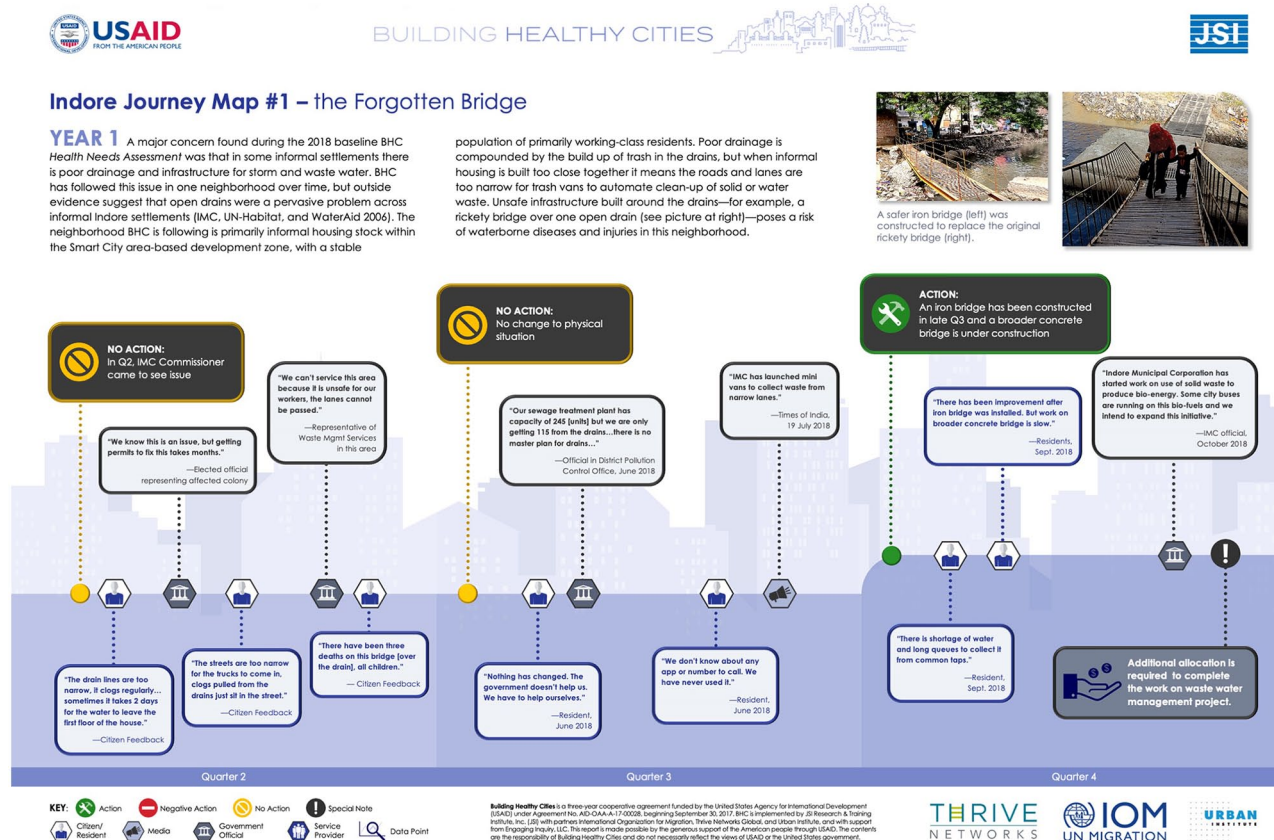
USAID FROM THE AMERICAN PEOPLE

BUILDING HEALTHY CITIES

JSI

Indore Journey Map #1 – the Forgotten Bridge

YEAR 1 A major concern found during the 2018 baseline BHC *Health Needs Assessment* was that in some informal settlements there is poor drainage and infrastructure for storm and waste water. BHC has followed this issue in one neighborhood over time, but outside evidence suggest that open drains were a pervasive problem across informal Indore settlements (IMC, UN-Habitat, and WaterAid 2006). The neighborhood BHC is following is primarily informal housing stock within the Smart City area-based development zone, with a stable population of primarily working-class residents. Poor drainage is compounded by the build up of trash in the drains, but when informal housing is built too close together it means the roads and lanes are too narrow for trash vans to automate clean-up of solid or water waste. Unsafe infrastructure built around the drains—for example, a rickety bridge over one open drain (see picture at right)—poses a risk of waterborne diseases and injuries in this neighborhood.

A safer iron bridge (left) was constructed to replace the original rickety bridge (right).

NO ACTION: In Q2, IMC Commissioner came to see issue

"We know this is an issue, but getting permits to fix this takes months." —Elected official representing affected colony

"We can't service this area because it is unsafe for our workers, the lanes cannot be passed." —Representative of Waste Mgmt Services in this area

NO ACTION: No change to physical situation

"Our sewage treatment plant has capacity of 245 [units] but we are only getting 115 from the drains...there is no master plan for drains..." —Official in District Pollution Control Office, June 2018

"IMC has launched mini vans to collect waste from narrow lanes." —Times of India, 19 July 2018

ACTION: An iron bridge has been constructed in late Q3 and a broader concrete bridge is under construction

"There has been improvement after iron bridge was installed. But work on broader concrete bridge is slow." —Residents, Sept. 2018

"Indore Municipal Corporation has started work on use of solid waste to produce bio-energy. Some city buses are running on this bio-fuels and we intend to expand this initiative." —IMC official, October 2018

"The drain lines are too narrow, it clogs regularly... sometimes it takes 2 days for the water to leave the first floor of the house." —Citizen Feedback

"The streets are too narrow for the trucks to come in, clogs pulled from the drains just sit in the street." —Citizen Feedback

"There have been three deaths on this bridge [over the drain], all children." — Citizen Feedback

"Nothing has changed. The government doesn't help us. We have to help ourselves." —Resident, June 2018

"We don't know about any app or number to call. We have never used it." —Resident, June 2018

"There is shortage of water and long queues to collect it from common taps." —Resident, Sept. 2018

Additional allocation is required to complete the work on waste water management project.

Quarter 2 Quarter 3 Quarter 4

KEY: Action Negative Action No Action Special Note Citizen/ Resident Media Government Official Service Provider Data Point

Building Healthy Cities is a three-year cooperative agreement funded by the United States Agency for International Development (USAID) under Agreement No. AID-OAA-A-17-00028, beginning September 30, 2017. BHC is implemented by JSI Research & Training Institute, Inc. (JSI) with partners International Organization for Migration, Thrive Networks Global, and Urban Institute, and with support from Engaging Inquiry, LLC. This report is made possible by the generous support of the American people through USAID. The contents are the responsibility of Building Healthy Cities and do not necessarily reflect the views of USAID or the United States government.

THRIVE NETWORKS

IOM UN MIGRATION

URBAN INSTITUTE